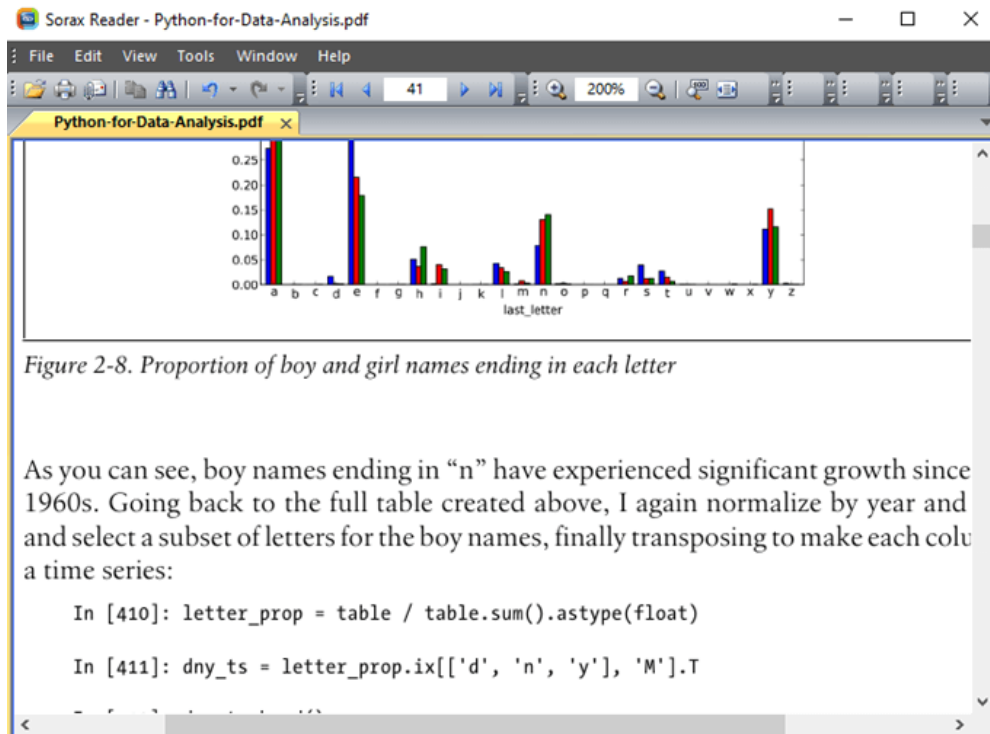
Sorax Reader - Python-for-Data-Analysis.pdf

File Edit View Tools Window Help

41

200%

Python-for-Data-Analysis.pdf

0.25
0.20
0.15
0.10
0.05
0.00

a b c d e f g h i j k l m n o p q r s t u v w x y z

last_letter

Figure 2-8. Proportion of boy and girl names ending in each letter

As you can see, boy names ending in "n" have experienced significant growth since 1960s. Going back to the full table created above, I again normalize by year and and select a subset of letters for the boy names, finally transposing to make each colu a time series:

In [410]: letter_prop = table / table.sum().astype(float)

In [411]: dny_ts = letter_prop.ix[['d', 'n', 'y'], 'M'].T

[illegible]